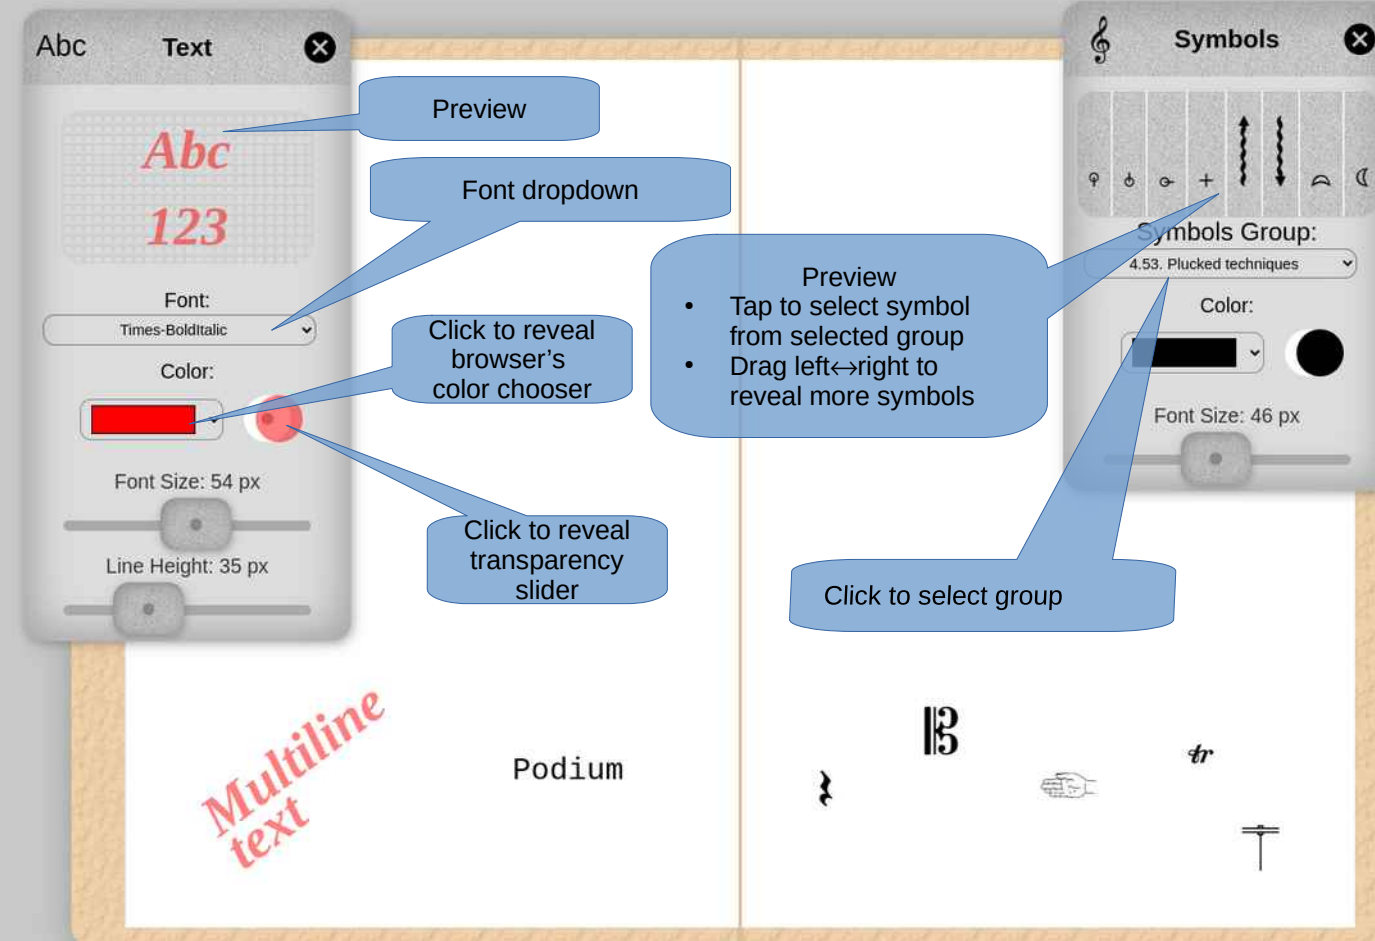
Abc Text

Abc
123

Font:
Times-BoldItalic

Color:

Font Size: 54 px

Line Height: 35 px

Preview

Font dropdown

Click to reveal browser's color chooser

Click to reveal transparency slider

Multiline text

Podium

Preview
• Tap to select symbol from selected group
• Drag left↔right to reveal more symbols

Symbols

Symbols Group:
4.53. Plucked techniques

Color:

Font Size: 46 px

Click to select group